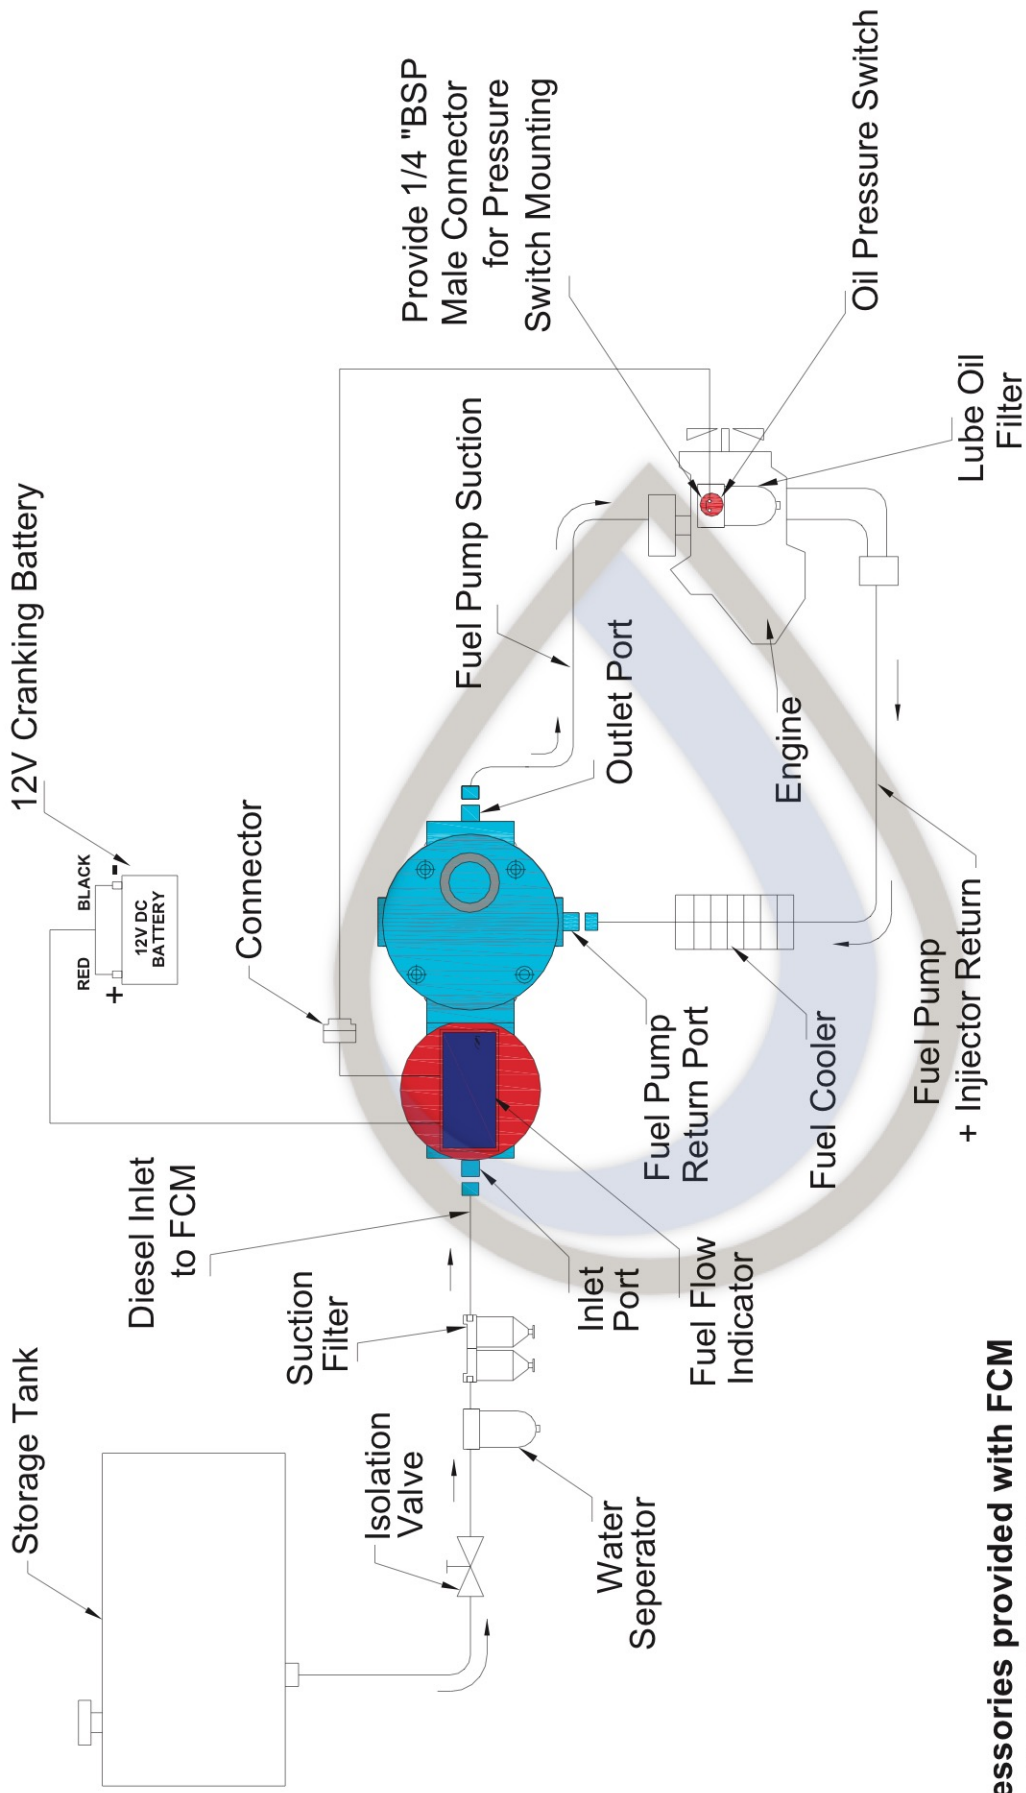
Storage Tank

Isolation Valve

Water Seperator

Suction Filter

Diesel Inlet to FCM

Inlet Port

Fuel Flow Indicator

12V Cranking Battery

RED

BLACK

12V DC BATTERY

+

-

Connector

Fuel Pump Return Port

Fuel Cooler

Outlet Port

Fuel Pump Suction

Engine

Fuel Pump + Injector Return

Provide 1/4 "BSP Male Connector for Pressure Switch Mounting

Oil Pressure Switch

Lube Oil Filter

essories provided with FCM